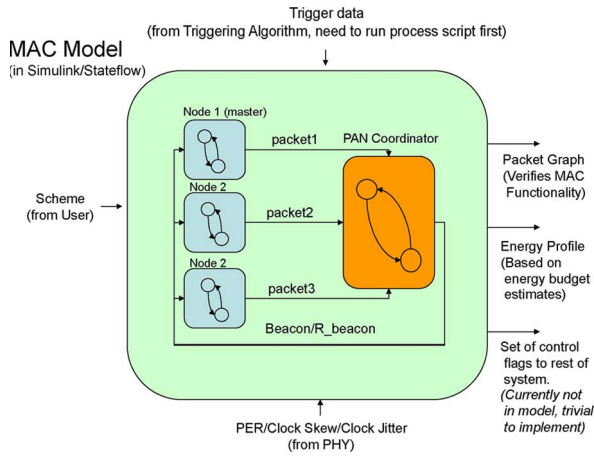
Trigger data
(from Triggering Algorithm, need to run process script first)

MAC Model
(in Simulink/Stateflow)

Node 1 (master)

packet1

PAN Coordinator

Node 2

packet2

Node 2

packet3

Beacon/R_beacon

Scheme
(from User)

Packet Graph
(Verifies MAC
Functionality)

Energy Profile
(Based on
energy budget
estimates)

Set of control
flags to rest of
system.
*(Currently not
in model, trivial
to implement)*

PER/Clock Skew/Clock Jitter
(from PHY)